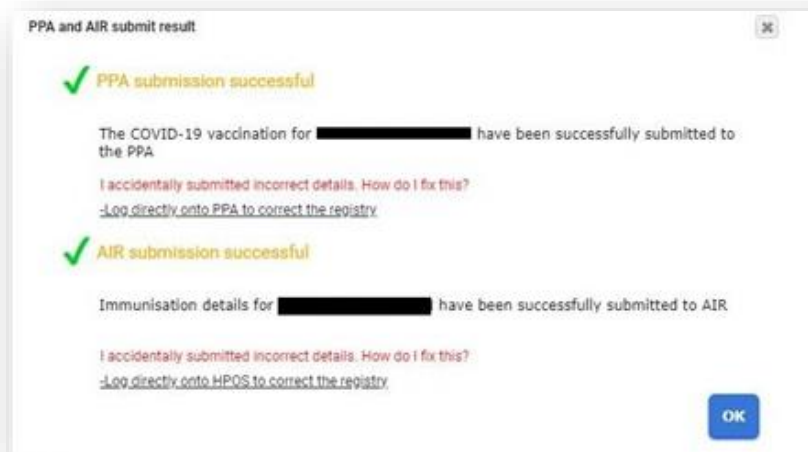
PPA and AIR submit result

PPA submission successful

The COVID-19 vaccination for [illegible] have been successfully submitted to the PPA

I accidentally submitted incorrect details. How do I fix this?

-Log directly onto PPA to correct the registry

AIR submission successful

Immunisation details for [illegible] have been successfully submitted to AIR

I accidentally submitted incorrect details. How do I fix this?

-Log directly onto HPOS to correct the registry

OK